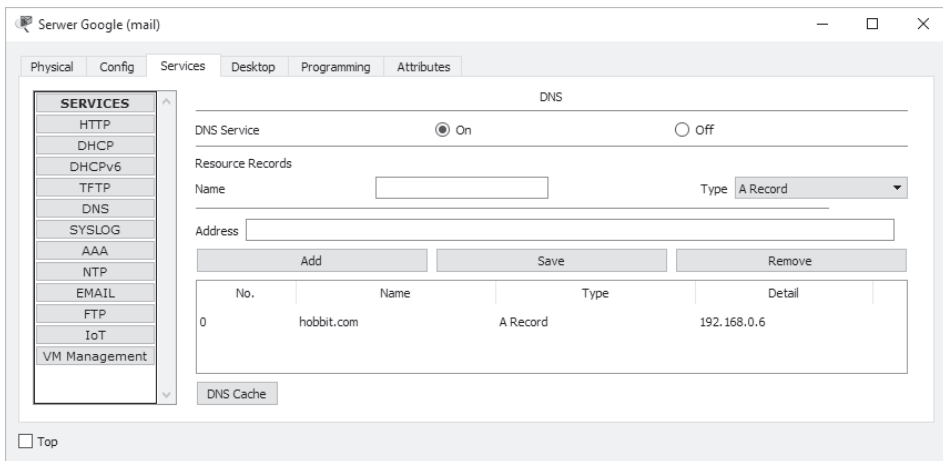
Serwer Google (mail)

Physical Config Services Desktop Programming Attributes

SERVICES
HTTP
DHCP
DHCPv6
TFTP
DNS
SYSLOG
AAA
NTP
EMAIL
FTP
IoT
VM Management

DNS

DNS Service ◉ On ○ Off

Resource Records

Name

Type A Record

Address

Add Save Remove

| No. | Name | Type | Detail |
|---|---|---|---|
| 0 | hobbit.com | A Record | 192.168.0.6 |

DNS Cache

☐ Top